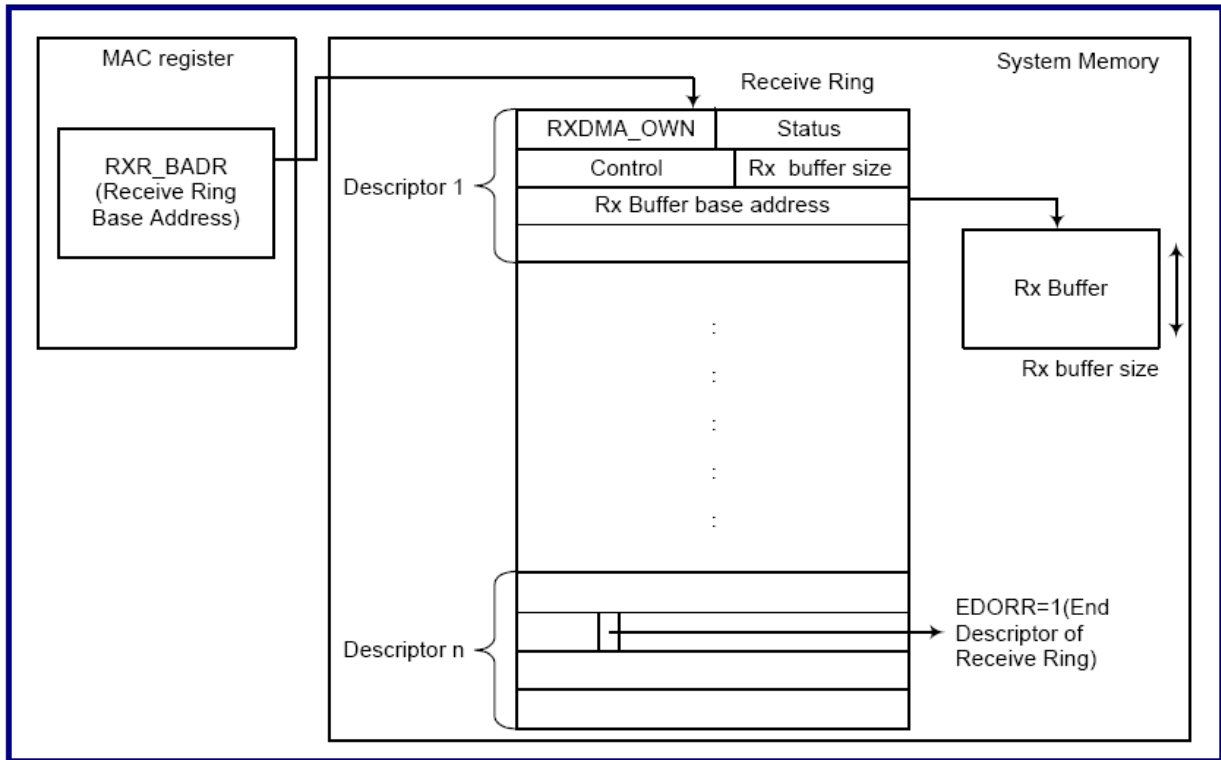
MAC register

RXR_BADR (Receive Ring Base Address)

System Memory

Receive Ring

Descriptor 1

| RXDMA_OWN | Status |
|---|---|
| Control | Rx buffer size |
| Rx Buffer base address | |

Rx Buffer

Rx buffer size

:

:

:

:

:

Descriptor n

EDORR=1(End Descriptor of Receive Ring)